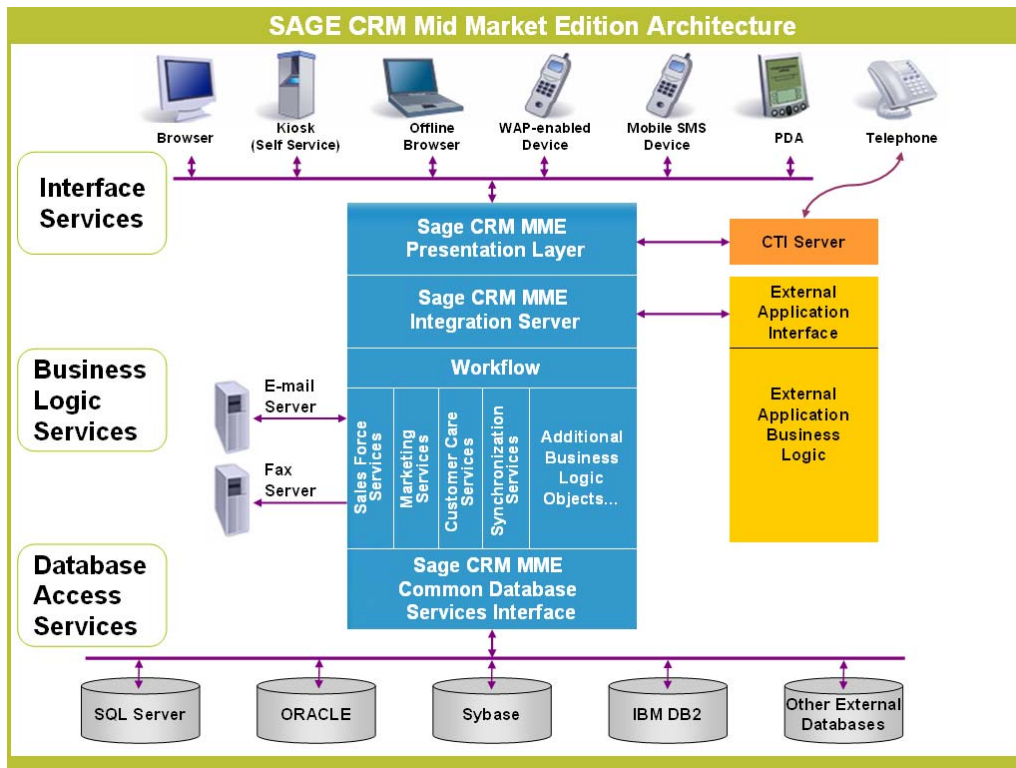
SAGE CRM Mid Market Edition Architecture

Browser

Kiosk (Self Service)

Offline Browser

WAP-enabled Device

Mobile SMS Device

PDA

Telephone

Interface Services

Sage CRM MME Presentation Layer

CTI Server

Sage CRM MME Integration Server

External Application Interface

Business Logic Services

Workflow

External Application Business Logic

E-mail Server

Fax Server

Sales Force Services

Marketing Services

Customer Care Services

Synchronization Services

Additional Business Logic Objects...

Database Access Services

Sage CRM MME Common Database Services Interface

SQL Server

ORACLE

Sybase

IBM DB2

Other External Databases